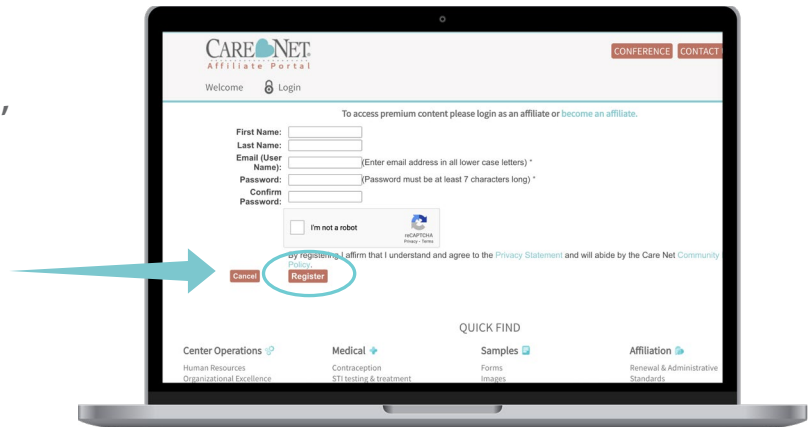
CARE NET
Affiliate Portal

CONFERENCE CONTACT

Welcome Login

To access premium content please login as an affiliate or become an affiliate.

First Name:
Last Name:
Email (User Name): (Enter email address in all lower case letters) *
Password: (Password must be at least 7 characters long) *
Confirm Password:

I'm not a robot
reCAPTCHA
Privacy - Terms

By registering I affirm that I understand and agree to the Privacy Statement and will abide by the Care Net Community Policy.

Cancel Register

QUICK FIND

Center Operations
Human Resources
Organizational Excellence

Medical
Contraception
STI testing & treatment

Samples
Forms
Images

Affiliation
Renewal & Administrative
Standards